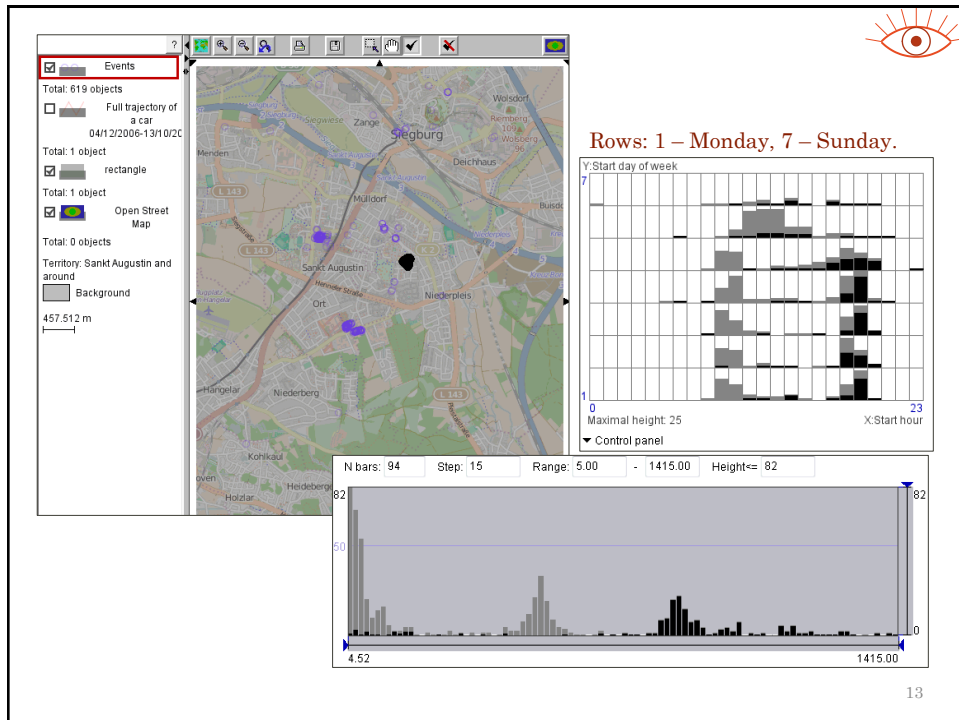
?

Events

Total: 619 objects

Full trajectory of a car 04/12/2006-13/10/20

Total: 1 object

rectangle

Total: 1 object

Open Street Map

Total: 0 objects

Territory: Sankt Augustin and around

Background

457.512 m

Wolsdorf
Zange
Siegburg
Menden
Deichhaus
Mülldorf
Sankt Augustin
Niederpleis
Ort
Hangelar
Niederberg
Kohlkaul
Heidebergen
Holzlar
L 143

Rows: 1 – Monday, 7 – Sunday.

Y:Start day of week

7

1

0

23

Maximal height: 25

X:Start hour

Control panel

N bars: 94 Step: 15 Range: 5.00 - 1415.00 Height<= 82

82

50

82

0

4.52

1415.00

13